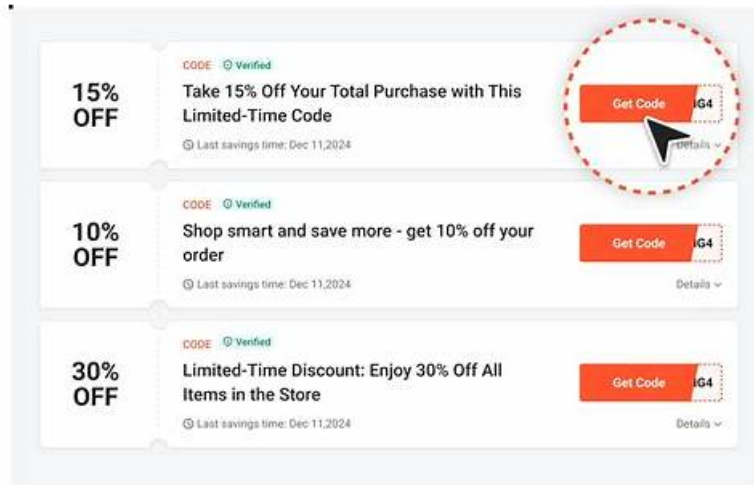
15%
OFF

CODE Verified

Take 15% Off Your Total Purchase with This Limited-Time Code

Last savings time: Dec 11,2024

Get Code IG4

Details

10%
OFF

CODE Verified

Shop smart and save more - get 10% off your order

Last savings time: Dec 11,2024

Get Code IG4

Details

30%
OFF

CODE Verified

Limited-Time Discount: Enjoy 30% Off All Items in the Store

Last savings time: Dec 11,2024

Get Code IG4

Details